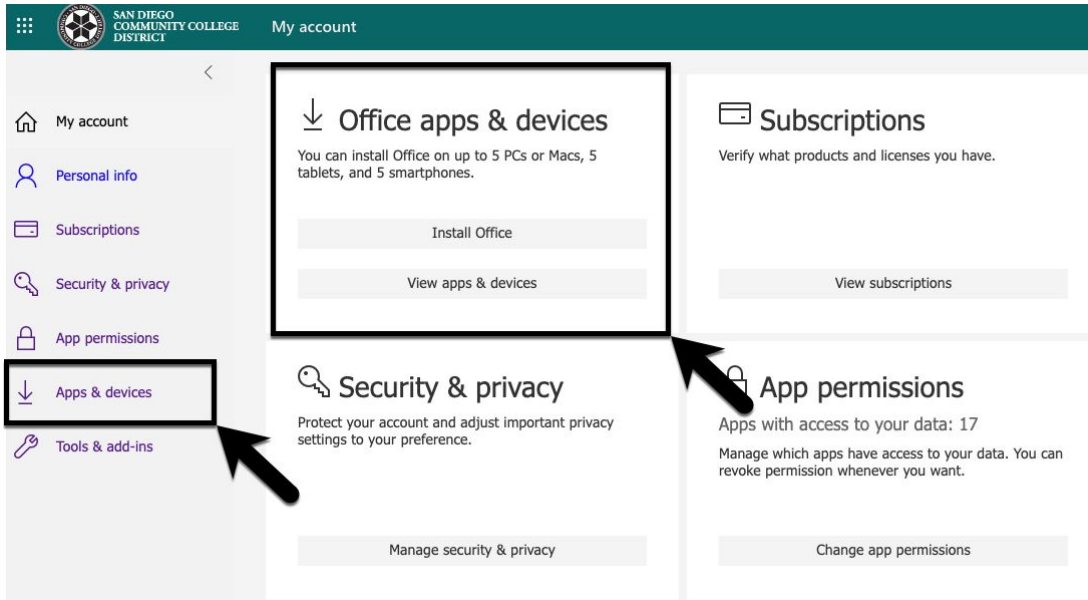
SAN DIEGO COMMUNITY COLLEGE DISTRICT

My account

<

My account

Personal info

Subscriptions

Security & privacy

App permissions

Apps & devices

Tools & add-ins

Office apps & devices

You can install Office on up to 5 PCs or Macs, 5 tablets, and 5 smartphones.

Install Office

View apps & devices

Subscriptions

Verify what products and licenses you have.

View subscriptions

Security & privacy

Protect your account and adjust important privacy settings to your preference.

Manage security & privacy

App permissions

Apps with access to your data: 17

Manage which apps have access to your data. You can revoke permission whenever you want.

Change app permissions